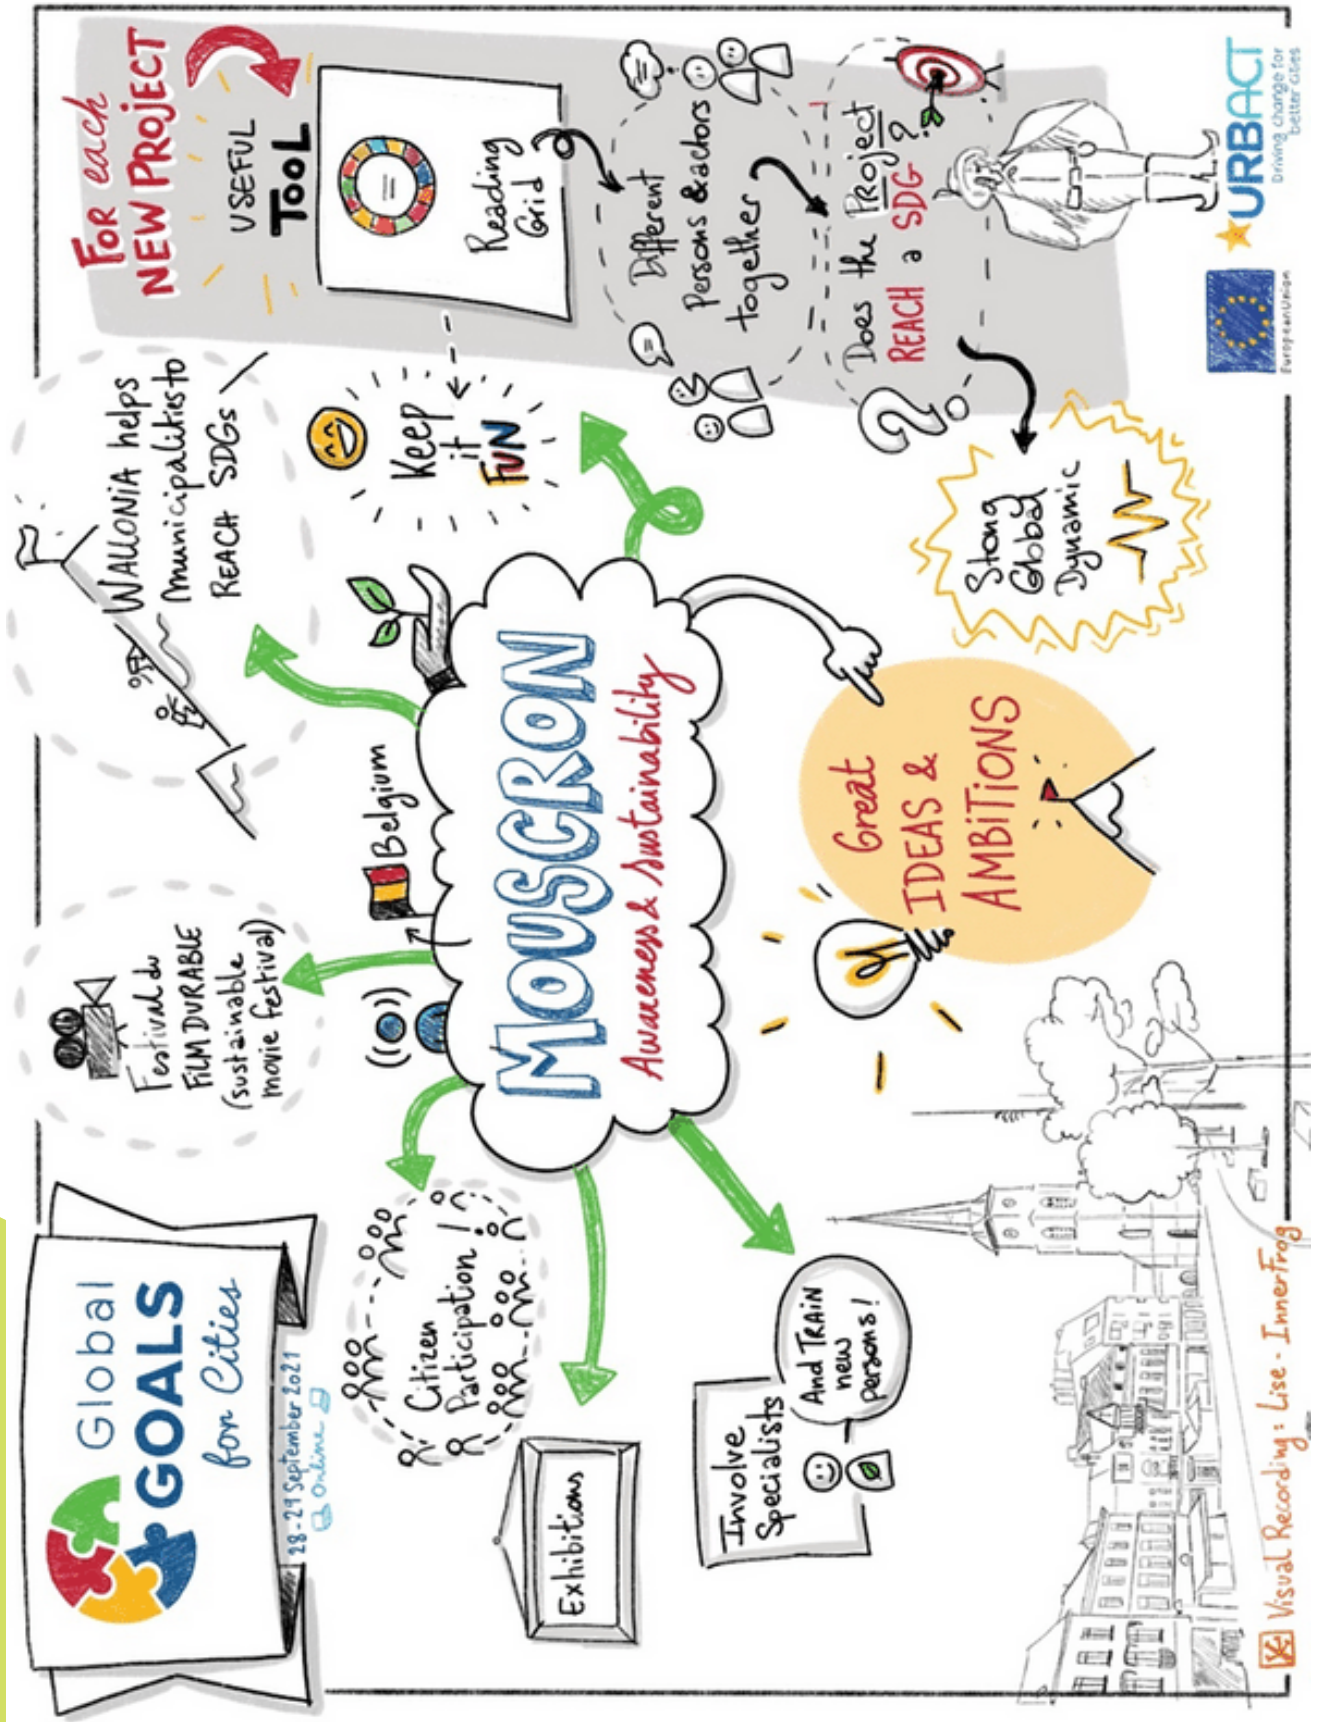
Global GOALS for Cities

28-29 September 2021
Online

Citizen Participation!

Exhibitions

Involve Specialists

And TRAIN new persons!

Festival du FILM DURABLE (sustainable movie festival)

Belgium

MOUSCRON

Awareness & Sustainability

WALLONIA helps municipalities to REACH SDGs

Keep it FUN

Great IDEAS & AMBITIONS

Strong Global Dynamic

FOR each NEW PROJECT

USEFUL TOOL

Reading Grid

Different persons & actors together

Does the Project REACH a SDG?

European Union

URBACT
Driving change for better cities

Visual Recording: Lise - InnerFrog